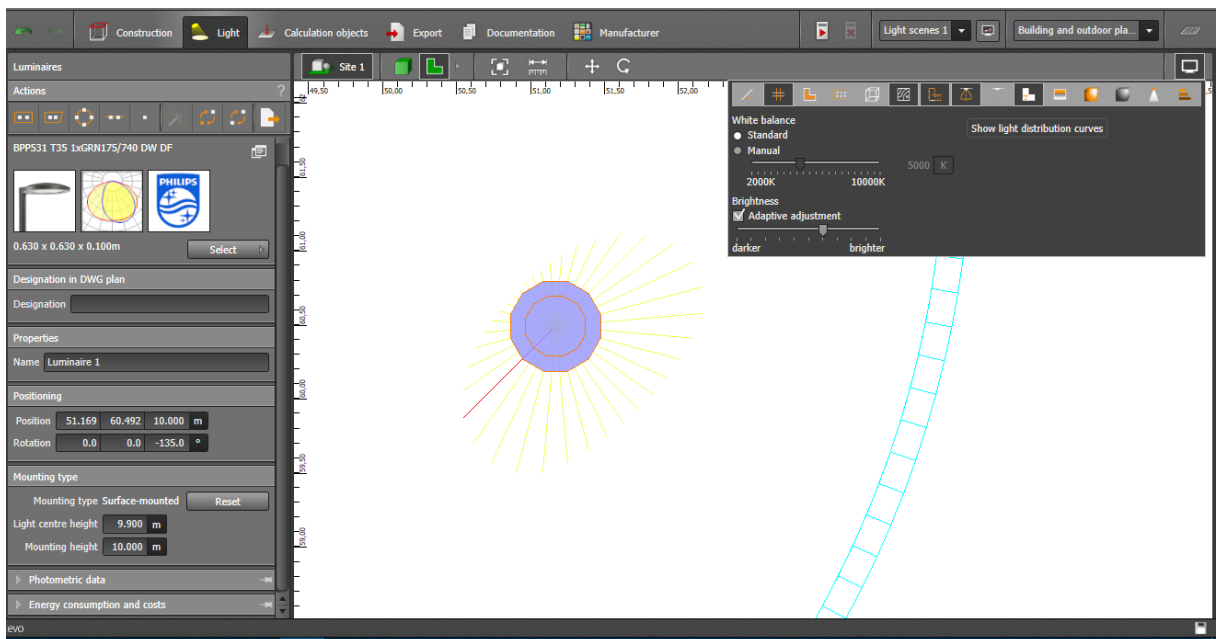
Construction Light Calculation objects Export Documentation Manufacturer Light scenes 1 Building and outdoor pla...

Luminaires

Actions

BPP531 T35 1xGRN175/740 DW DF

PHILIPS

0.630 x 0.630 x 0.100m

Select

Designation in DWG plan

Designation

Properties

Name Luminaire 1

Positioning

| Position | 51.169 | 60.492 | 10.000 | m |
|---|---|---|---|---|
| Rotation | 0.0 | 0.0 | -135.0 | ° |

Mounting type

Mounting type Surface-mounted Reset

Light centre height 9.900 m

Mounting height 10.000 m

Photometric data

Energy consumption and costs

evo

Site 1

49,50 50,00 50,50 51,00 51,50 52,00

61,50 61,00 60,50 60,00 59,50 59,00

White balance

Standard

Manual

5000 K

2000K 10000K

Brightness

Adaptive adjustment

darker brighter

Show light distribution curves